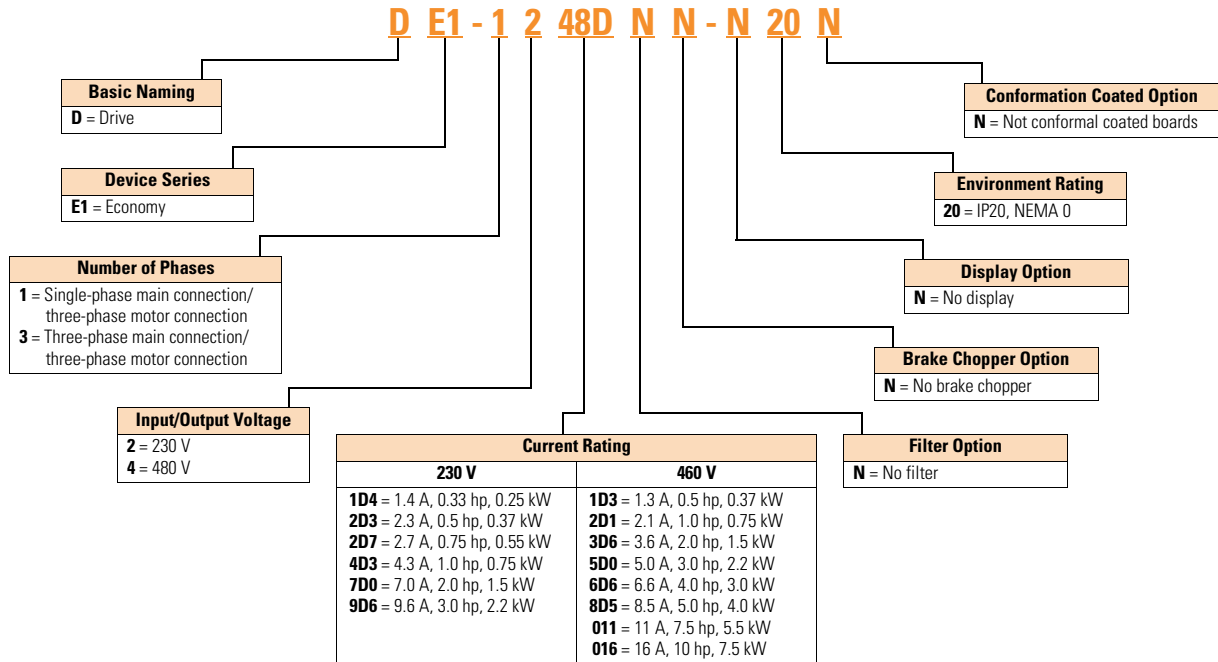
D E1 - 1 2 48D N N - N 20 N

Basic Naming
D = Drive

Device Series
E1 = Economy

Number of Phases
1 = Single-phase main connection/ three-phase motor connection
3 = Three-phase main connection/ three-phase motor connection

Input/Output Voltage
2 = 230 V
4 = 480 V

Current Rating

| 230 V | 460 V |
|---|---|
| 1D4 = 1.4 A, 0.33 hp, 0.25 kW | 1D3 = 1.3 A, 0.5 hp, 0.37 kW |
| 2D3 = 2.3 A, 0.5 hp, 0.37 kW | 2D1 = 2.1 A, 1.0 hp, 0.75 kW |
| 2D7 = 2.7 A, 0.75 hp, 0.55 kW | 3D6 = 3.6 A, 2.0 hp, 1.5 kW |
| 4D3 = 4.3 A, 1.0 hp, 0.75 kW | 5D0 = 5.0 A, 3.0 hp, 2.2 kW |
| 7D0 = 7.0 A, 2.0 hp, 1.5 kW | 6D6 = 6.6 A, 4.0 hp, 3.0 kW |
| 9D6 = 9.6 A, 3.0 hp, 2.2 kW | 8D5 = 8.5 A, 5.0 hp, 4.0 kW |
| | 011 = 11 A, 7.5 hp, 5.5 kW |
| | 016 = 16 A, 10 hp, 7.5 kW |

Filter Option
N = No filter

Brake Chopper Option
N = No brake chopper

Display Option
N = No display

Environment Rating
20 = IP20, NEMA 0

Conformation Coated Option
N = Not conformal coated boards